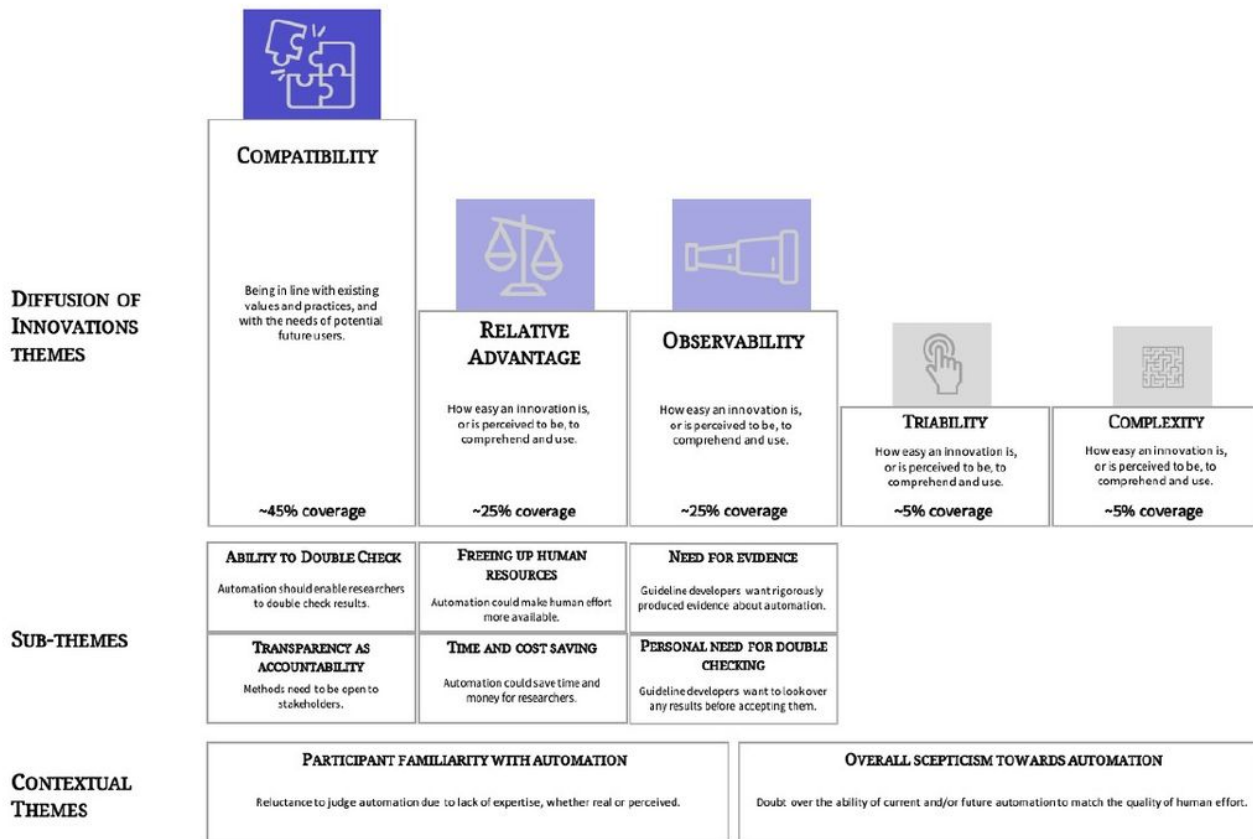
DIFFUSION OF INNOVATIONS THEMES

COMPATIBILITY

Being in line with existing values and practices, and with the needs of potential future users.

~45% coverage

RELATIVE ADVANTAGE

How easy an innovation is, or is perceived to be, to comprehend and use.

~25% coverage

OBSERVABILITY

How easy an innovation is, or is perceived to be, to comprehend and use.

~25% coverage

TRIABILITY

How easy an innovation is, or is perceived to be, to comprehend and use.

~5% coverage

COMPLEXITY

How easy an innovation is, or is perceived to be, to comprehend and use.

~5% coverage

SUB-THEMES

ABILITY TO DOUBLE CHECK

Automation should enable researchers to double check results.

FREEING UP HUMAN RESOURCES

Automation could make human effort more available.

NEED FOR EVIDENCE

Guideline developers want rigorously produced evidence about automation.

TRANSPARENCY AS ACCOUNTABILITY

Methods need to be open to stakeholders.

TIME AND COST SAVING

Automation could save time and money for researchers.

PERSONAL NEED FOR DOUBLE CHECKING

Guideline developers want to look over any results before accepting them.

CONTEXTUAL THEMES

PARTICIPANT FAMILIARITY WITH AUTOMATION

Reluctance to judge automation due to lack of expertise, whether real or perceived.

OVERALL SCEPTICISM TOWARDS AUTOMATION

Doubt over the ability of current and/or future automation to match the quality of human effort.